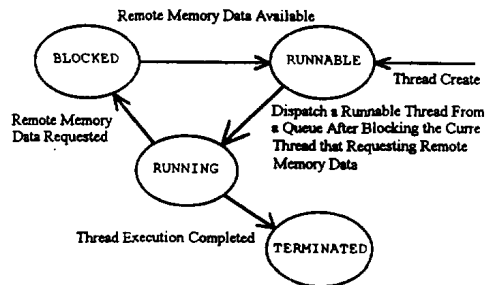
Remote Memory Data Available

BLOCKED

RUNNABLE

Thread Create

Remote Memory Data Requested

Dispatch a Runnable Thread From a Queue After Blocking the Curre Thread that Requesting Remote Memory Data

RUNNING

Thread Execution Completed

TERMINATED